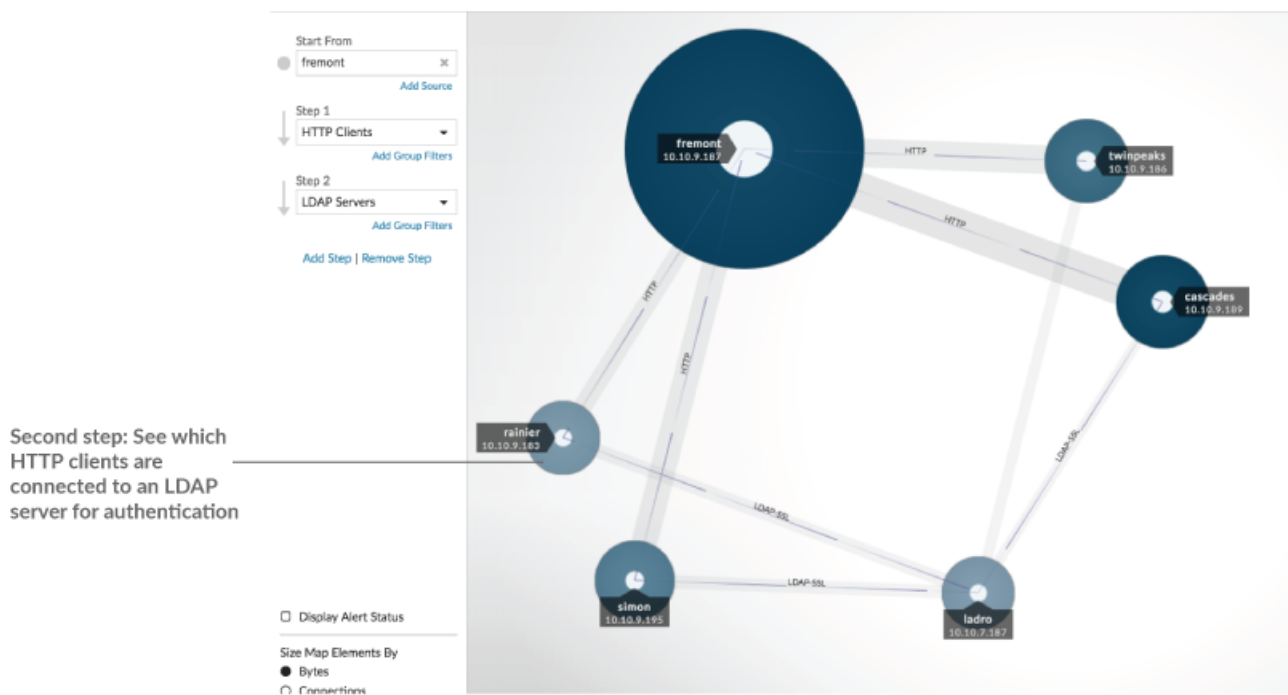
Start From

fremont ×

Add Source

Step 1

HTTP Clients

Add Group Filters

Step 2

LDAP Servers

Add Group Filters

Add Step | Remove Step

Second step: See which HTTP clients are connected to an LDAP server for authentication

Display Alert Status

Size Map Elements By

Bytes

Connections

fremont
10.10.9.187

HTTP

twinpeaks
10.10.9.186

HTTP

cascades
10.10.9.189

HTTP

HTTP

LDAP-SSL

rainier
10.10.9.183

LDAP-SSL

LDAP-SSL

simon
10.10.9.195

ladro
10.10.7.187